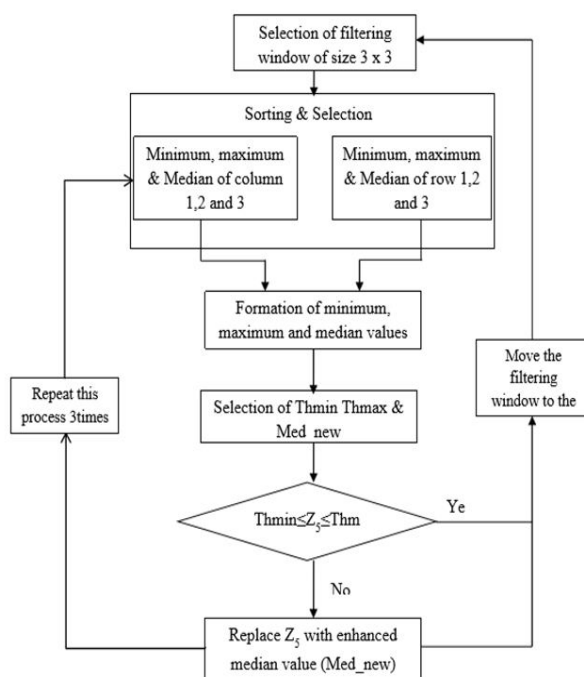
Selection of filtering window of size 3 x 3

Sorting & Selection

Minimum, maximum & Median of column 1,2 and 3

Minimum, maximum & Median of row 1,2 and 3

Formation of minimum, maximum and median values

Repeat this process 3times

Move the filtering window to the

Selection of Thmin Thmax & Med_new

Thmin≤$Z_5$≤Thm

Ye

No

Replace $Z_5$ with enhanced median value (Med_new)